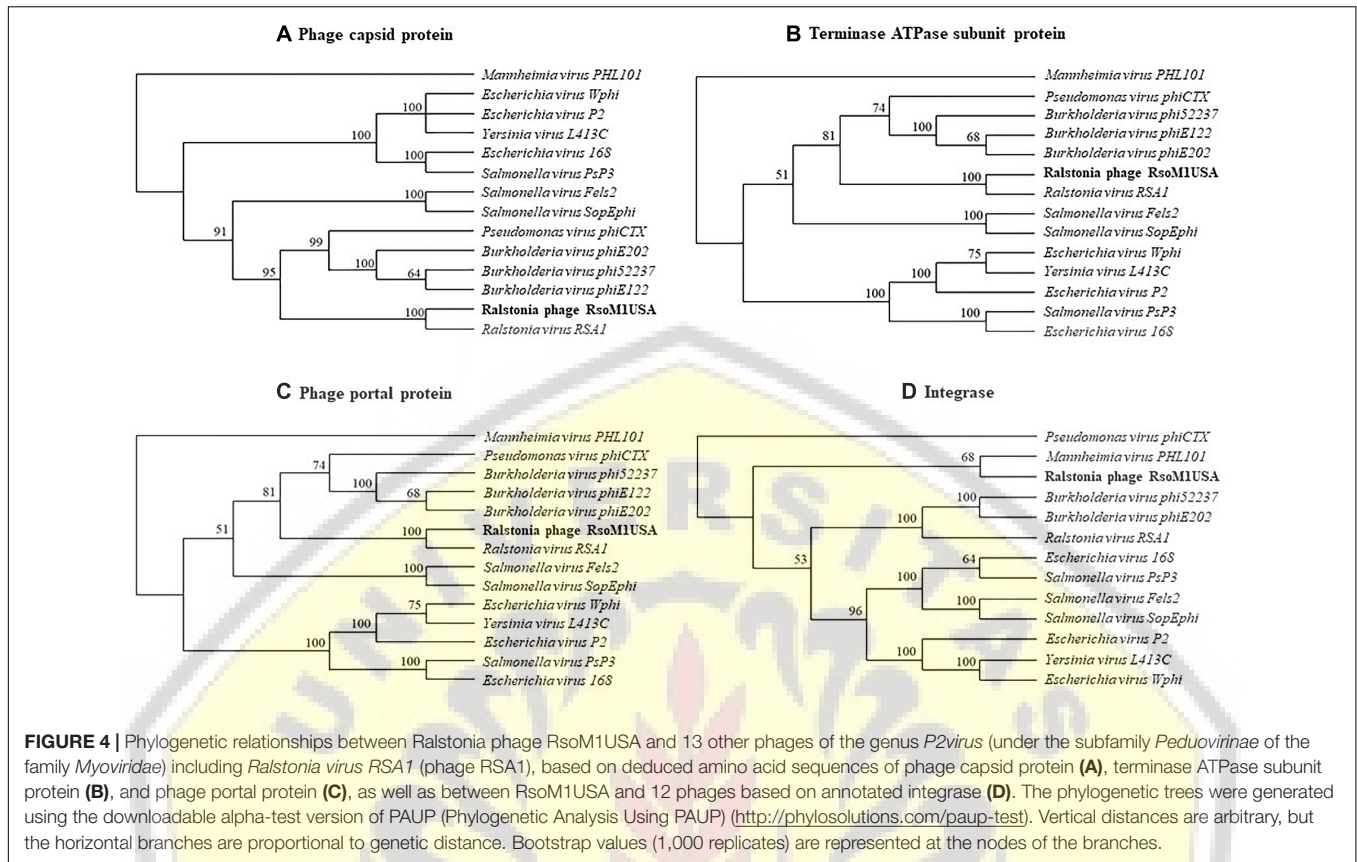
A Phage capsid protein

Mannheimia virus PHL101
Escherichia virus Wphi
Escherichia virus P2
Yersinia virus L413C
Escherichia virus 168
Salmonella virus PsP3
Salmonella virus Fels2
Salmonella virus SopEphi
Pseudomonas virus phiCTX
Burkholderia virus phiE202
Burkholderia virus phi52237
Burkholderia virus phiE122
Ralstonia phage RsoM1USA
Ralstonia virus RSA1

100 100 100 91 99 100 64 95 100

B Terminase ATPase subunit protein

Mannheimia virus PHL101
Pseudomonas virus phiCTX
Burkholderia virus phi52237
Burkholderia virus phiE122
Burkholderia virus phiE202
Ralstonia phage RsoM1USA
Ralstonia virus RSA1
Salmonella virus Fels2
Salmonella virus SopEphi
Escherichia virus Wphi
Yersinia virus L413C
Escherichia virus P2
Salmonella virus PsP3
Escherichia virus 168

74 100 68 81 100 51 100 75 100 100 100

C Phage portal protein

Mannheimia virus PHL101
Pseudomonas virus phiCTX
Burkholderia virus phi52237
Burkholderia virus phiE122
Burkholderia virus phiE202
Ralstonia phage RsoM1USA
Ralstonia virus RSA1
Salmonella virus Fels2
Salmonella virus SopEphi
Escherichia virus Wphi
Yersinia virus L413C
Escherichia virus P2
Salmonella virus PsP3
Escherichia virus 168

74 100 68 81 100 51 100 75 100 100 100

D Integrase

Pseudomonas virus phiCTX
Mannheimia virus PHL101
Ralstonia phage RsoM1USA
Burkholderia virus phi52237
Burkholderia virus phiE202
Ralstonia virus RSA1
Escherichia virus 168
Salmonella virus PsP3
Salmonella virus Fels2
Salmonella virus SopEphi
Escherichia virus P2
Yersinia virus L413C
Escherichia virus Wphi

68 100 100 53 64 100 100 96 100 100

FIGURE 4 | Phylogenetic relationships between Ralstonia phage RsoM1USA and 13 other phages of the genus P2virus (under the subfamily Peduovirinae of the family Myoviridae) including Ralstonia virus RSA1 (phage RSA1), based on deduced amino acid sequences of phage capsid protein (A), terminase ATPase subunit protein (B), and phage portal protein (C), as well as between RsoM1USA and 12 phages based on annotated integrase (D). The phylogenetic trees were generated using the downloadable alpha-test version of PAUP (Phylogenetic Analysis Using PAUP) (http://phylosolutions.com/paup-test). Vertical distances are arbitrary, but the horizontal branches are proportional to genetic distance. Bootstrap values (1,000 replicates) are represented at the nodes of the branches.